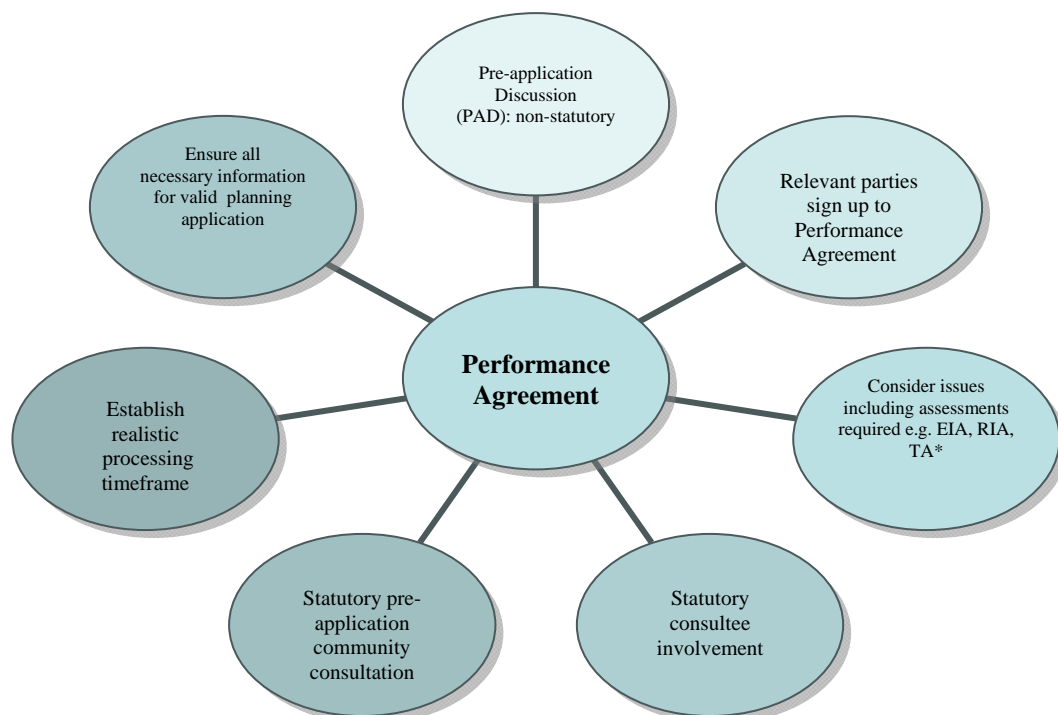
Pre-application Discussion (PAD): non-statutory

Ensure all necessary information for valid planning application

Relevant parties sign up to Performance Agreement

Performance Agreement

Establish realistic processing timeframe

Consider issues including assessments required e.g. EIA, RIA, TA*

Statutory pre-application community consultation

Statutory consultee involvement